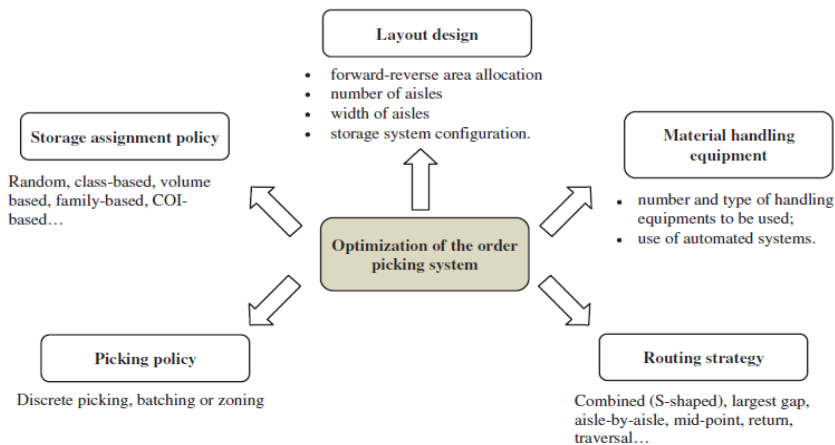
Layout design

- forward-reverse area allocation
- number of aisles
- width of aisles
- storage system configuration.

Storage assignment policy

Random, class-based, volume based, family-based, COI-based…

Material handling equipment

- number and type of handling equipments to be used;
- use of automated systems.

Optimization of the order picking system

Picking policy

Discrete picking, batching or zoning

Routing strategy

Combined (S-shaped), largest gap, aisle-by-aisle, mid-point, return, traversal…